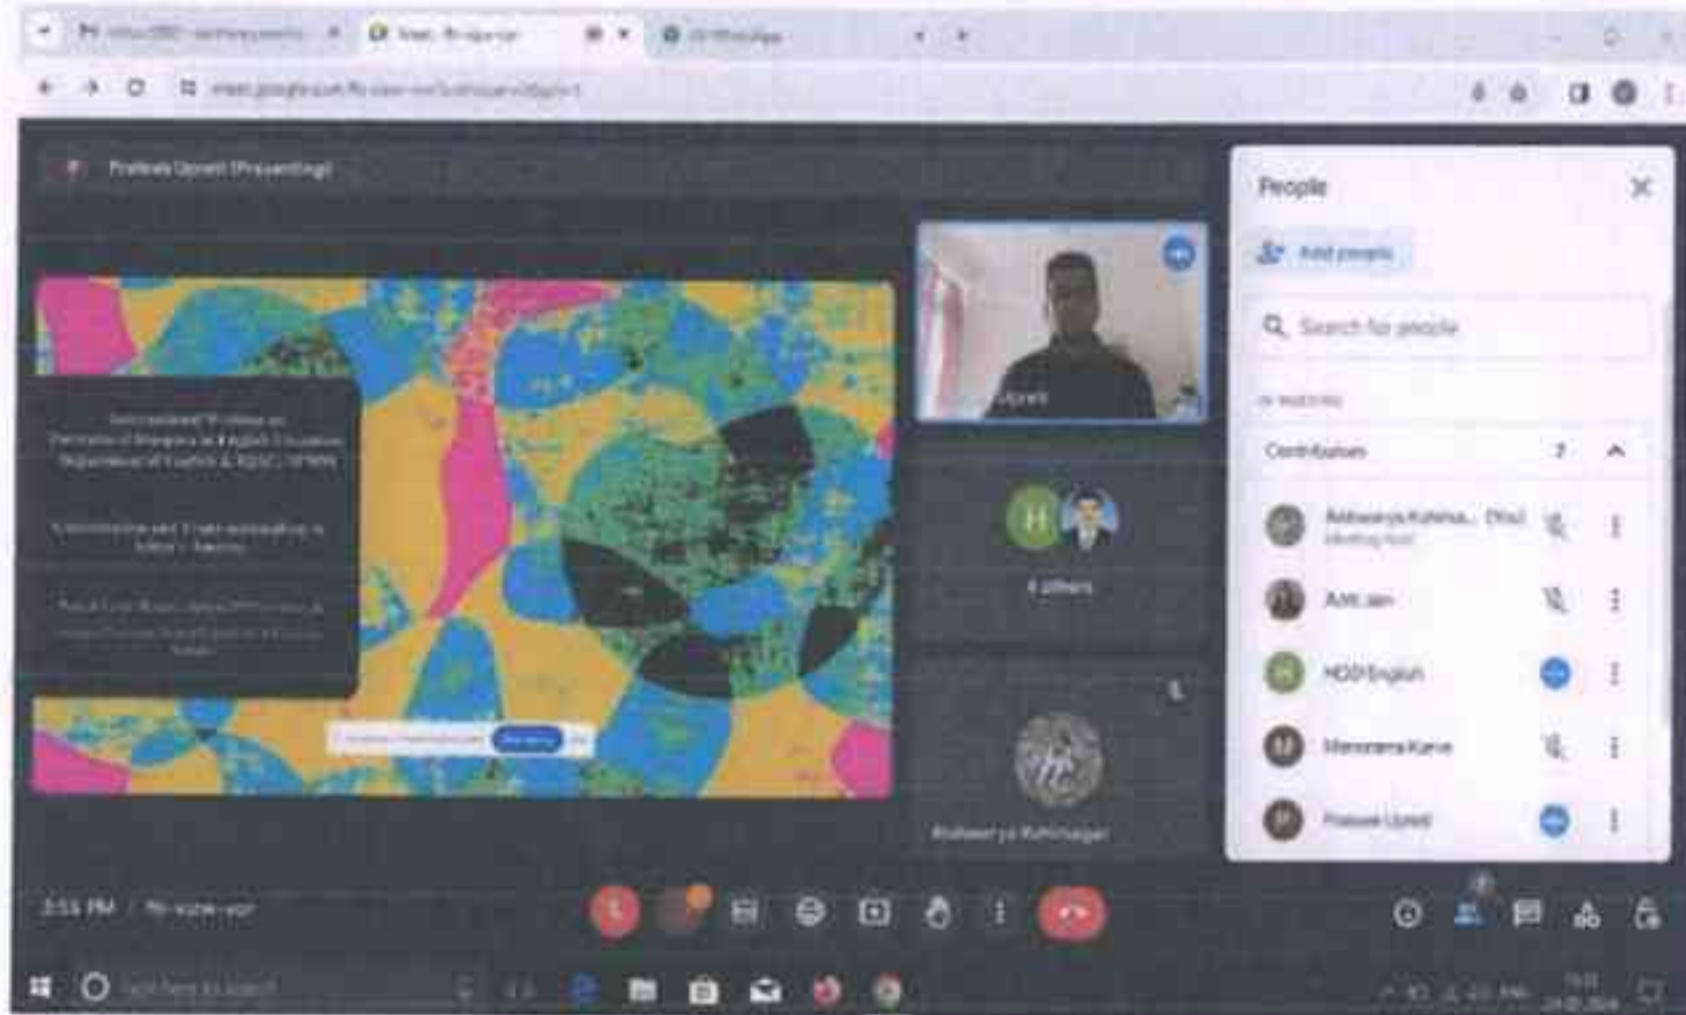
Prateek Upreti (Presenting)

Upreti

H

4 others

Aishwarya Kshirsagar

People

Add people

Search for people

IN MEETING

Contributors 7

Aishwarya Kshirsa... (You)
Meeting host

Amit Jain

HOD English

Manorama Karve

Prateek Upreti

3:55 PM | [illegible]

Type here to search